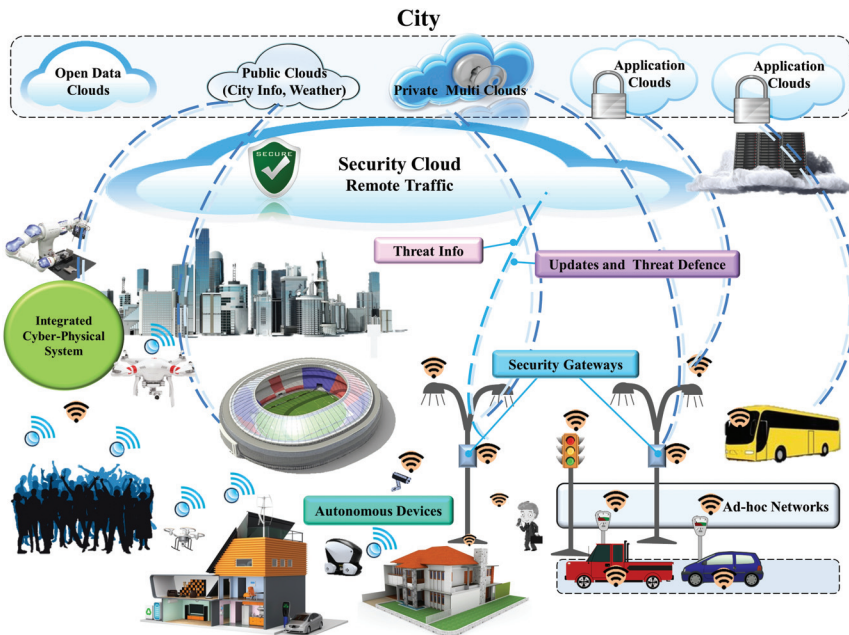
City

Open Data Clouds

Public Clouds (City Info, Weather)

Private Multi Clouds

Application Clouds

Application Clouds

SECURE

Security Cloud
Remote Traffic

Threat Info

Updates and Threat Defence

Integrated Cyber-Physical System

Security Gateways

Autonomous Devices

Ad-hoc Networks